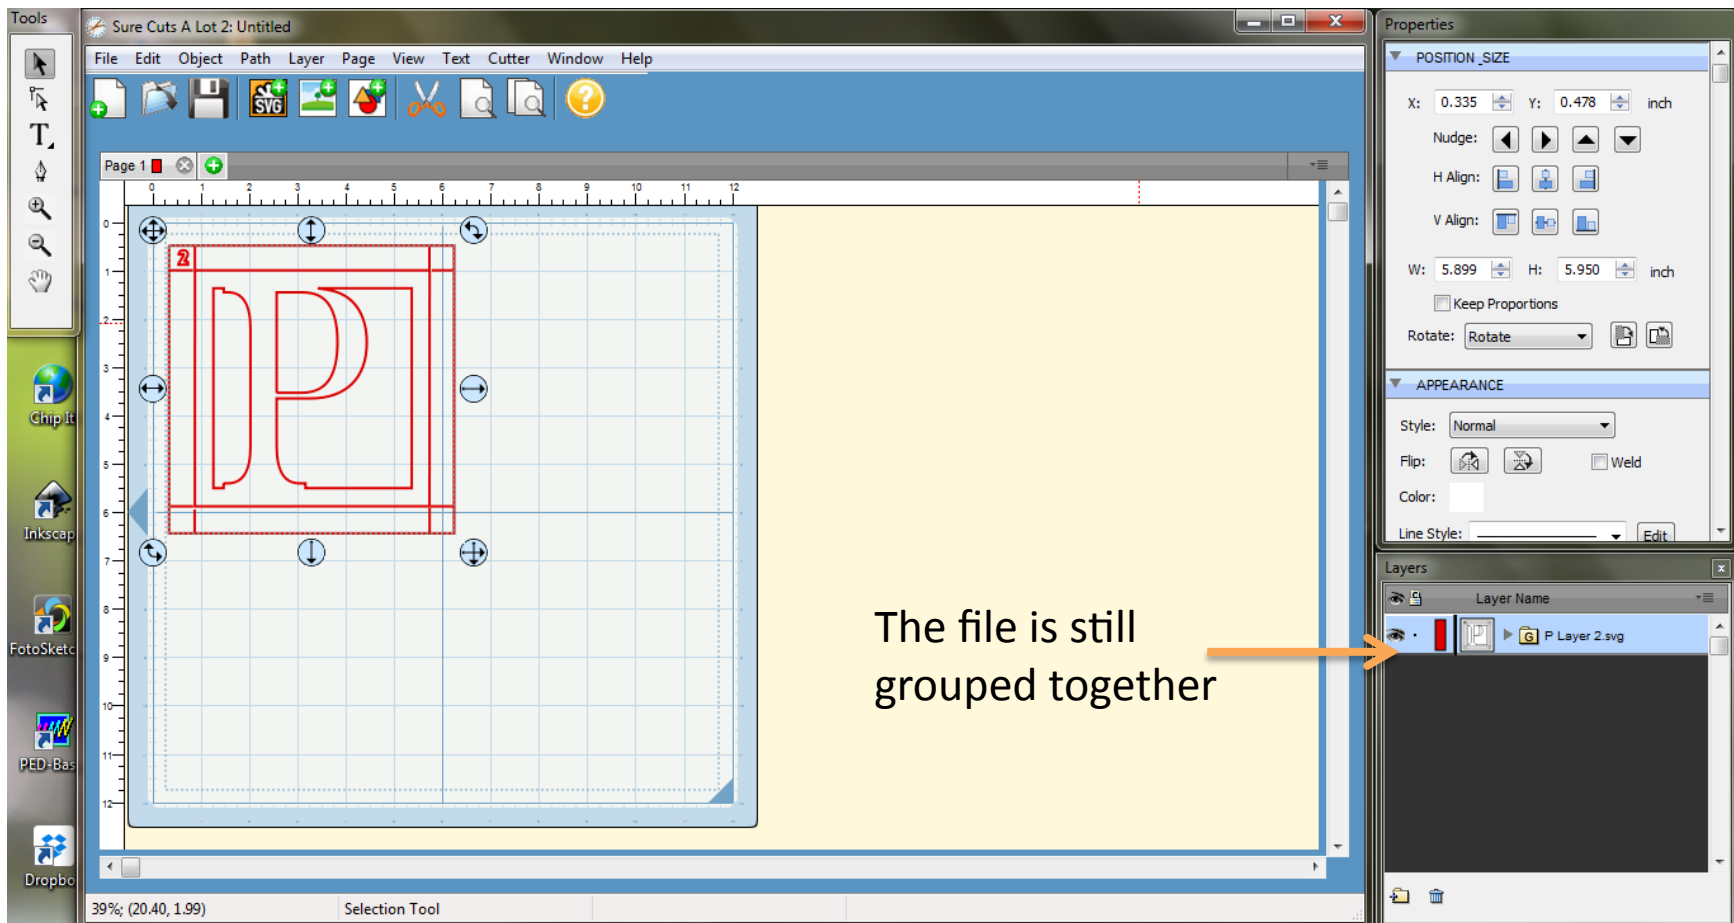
Tools

Sure Cuts A Lot 2: Untitled

File Edit Object Path Layer Page View Text Cutter Window Help

SVG

Page 1

0 1 2 3 4 5 6 7 8 9 10 11 12

0 1 2 3 4 5 6 7 8 9 10 11 12

2

The file is still grouped together

Chip It

Inkscap

FotoSketc

PED-Bas

Dropbo

39%; (20.40, 1.99) Selection Tool

Properties

POSITION_SIZE

X: 0.335 Y: 0.478 inch

Nudge:

H Align:

V Align:

W: 5.899 H: 5.950 inch

Keep Proportions

Rotate: Rotate

APPEARANCE

Style: Normal

Flip: Weld

Color:

Line Style: Edit

Layers

Layer Name

G P Layer 2.svg